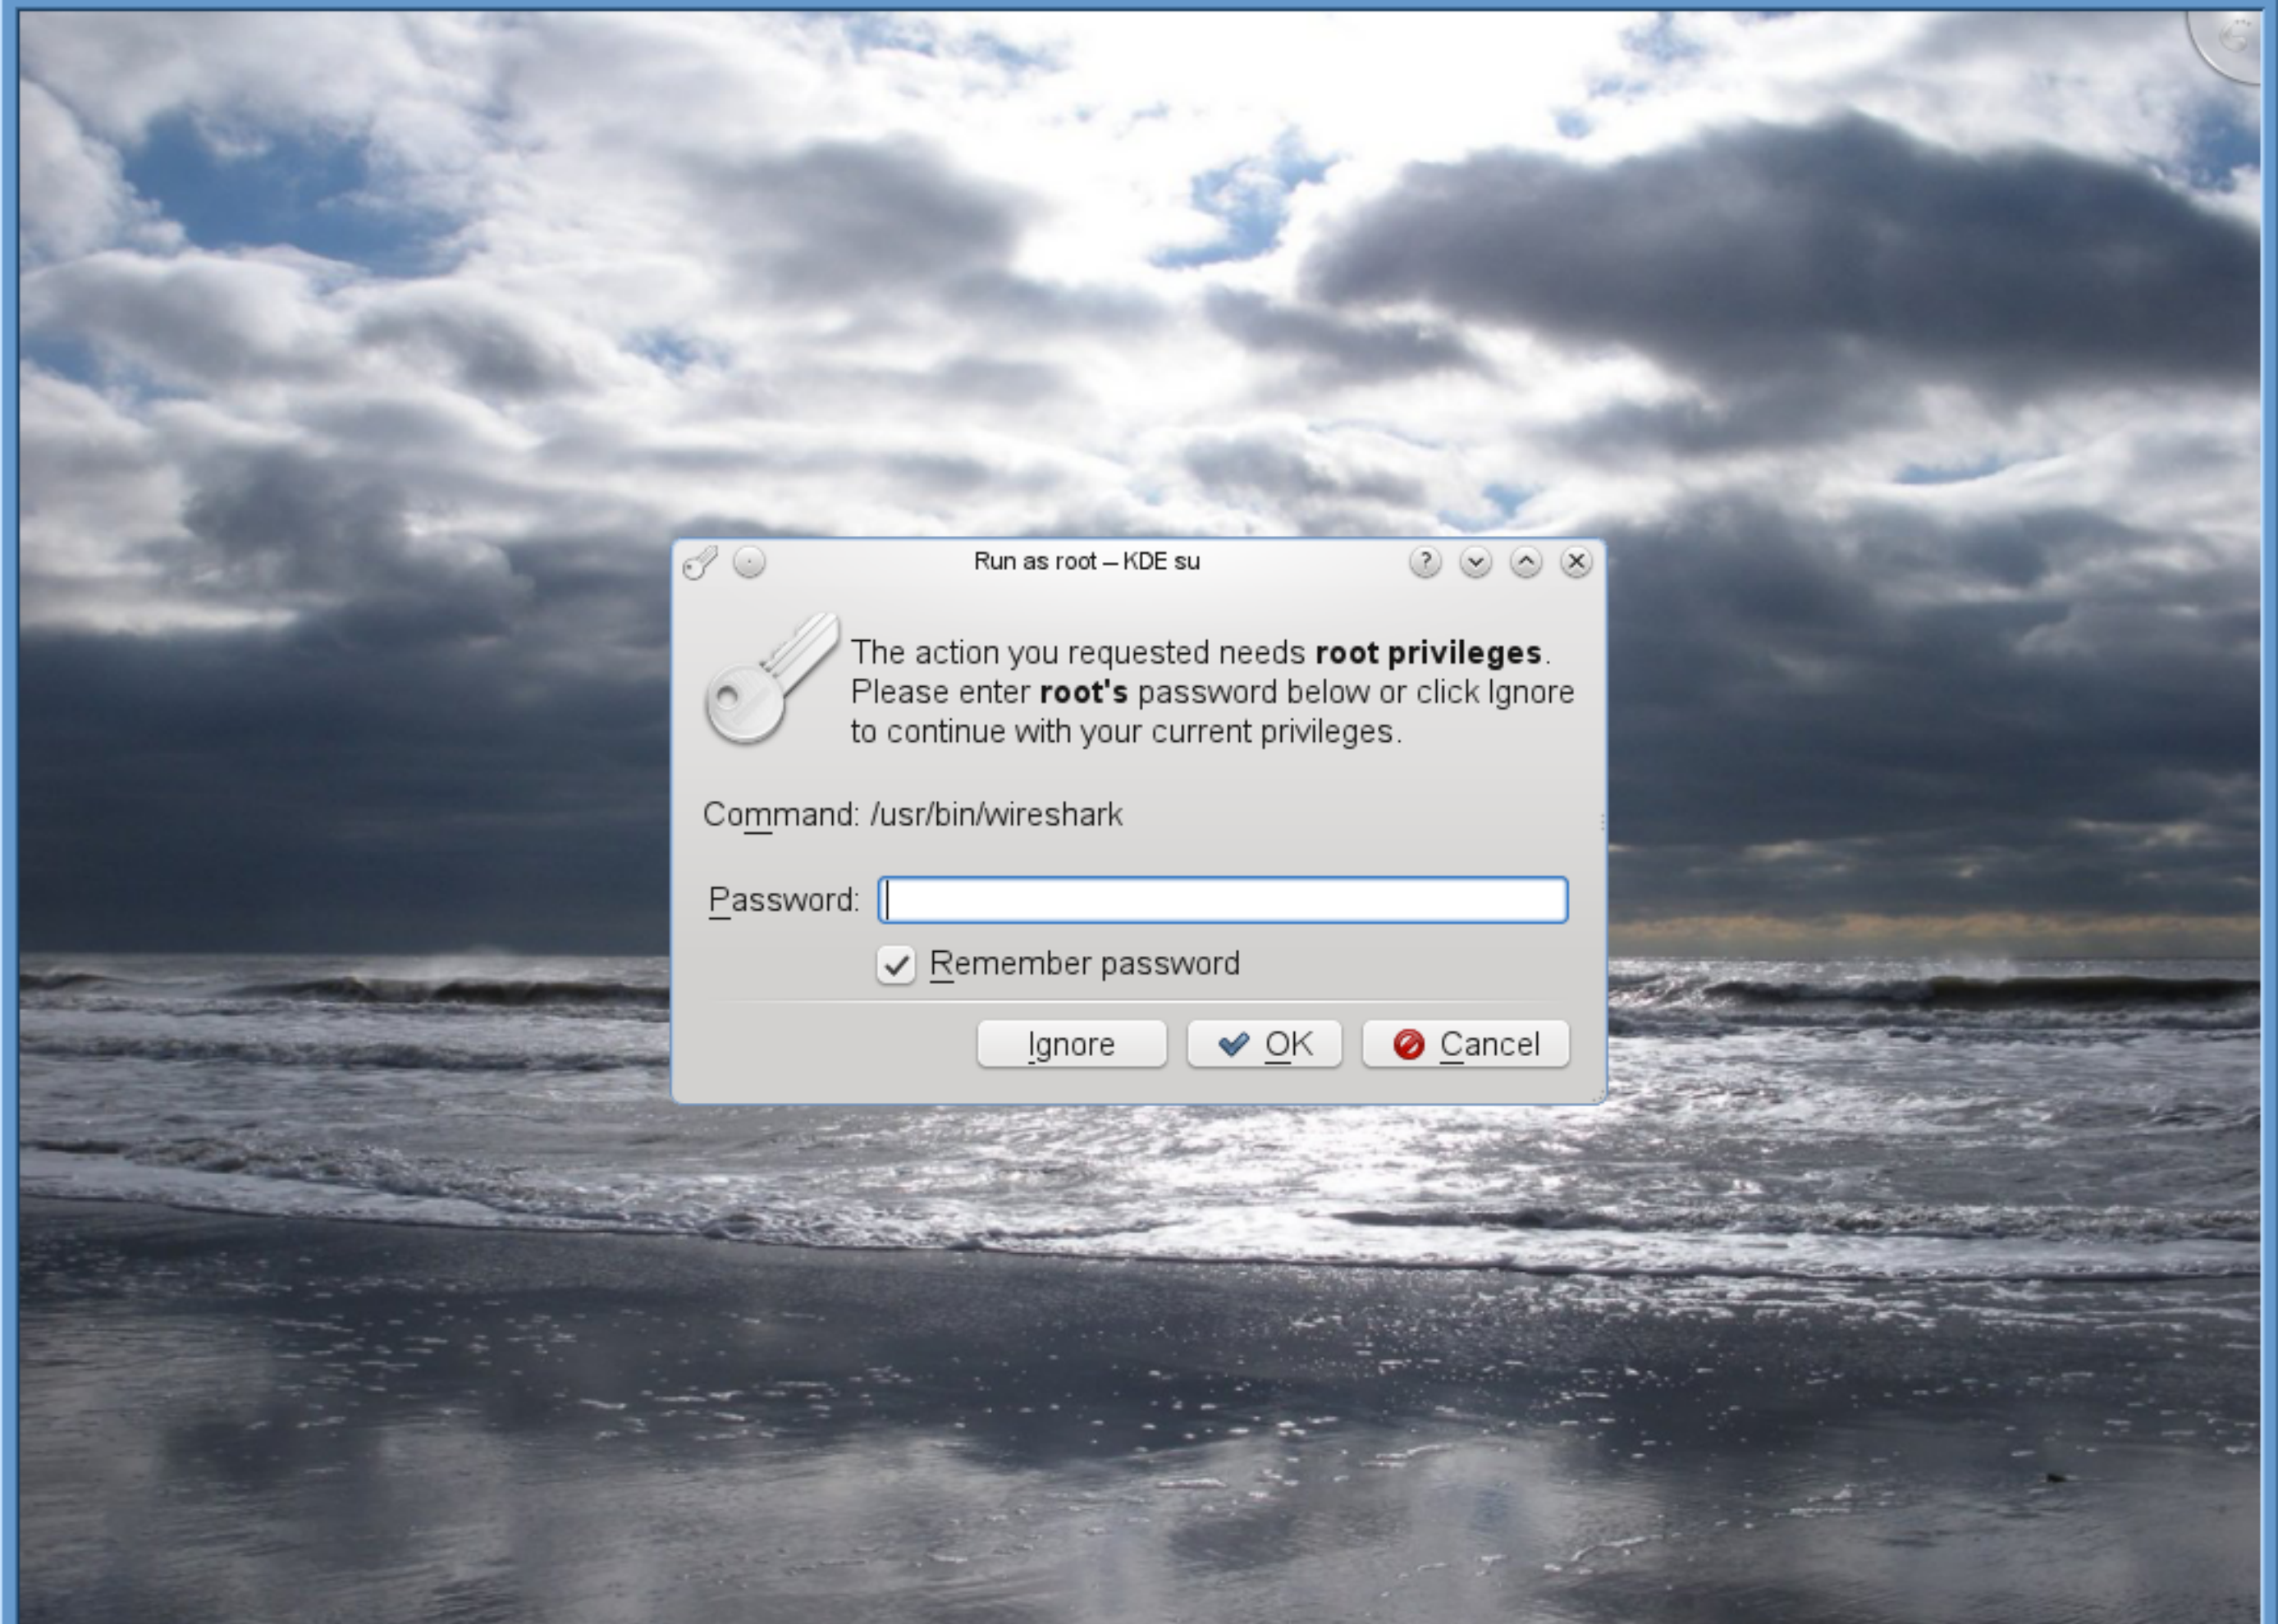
Run as root – KDE su

The action you requested needs **root privileges**. Please enter **root's** password below or click Ignore to continue with your current privileges.

Command: /usr/bin/wireshark

Password:

Remember password

Ignore | OK | Cancel